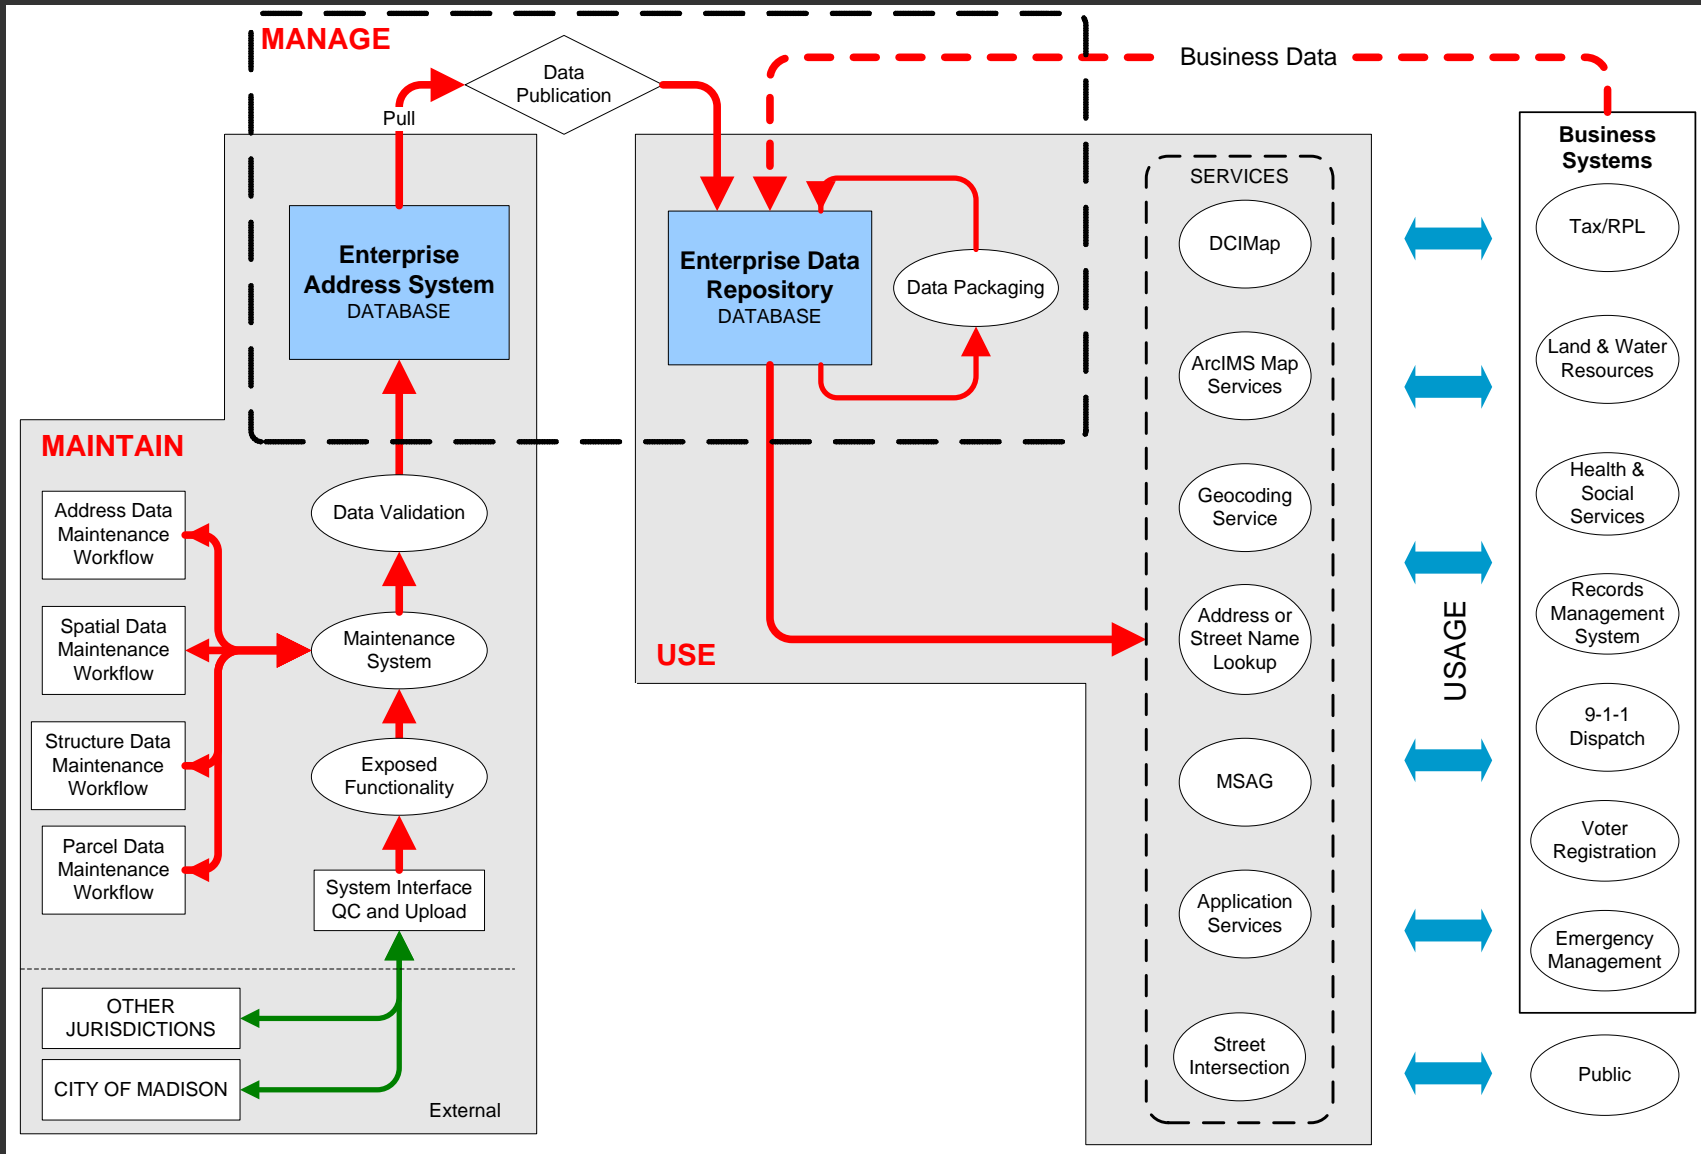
MANAGE

Data Publication

Pull

Business Data

Business Systems

Enterprise Address System
DATABASE

Enterprise Data Repository
DATABASE

Data Packaging

SERVICES

DCIMap

ArcIMS Map Services

Geocoding Service

Address or Street Name Lookup

MSAG

Application Services

Street Intersection

USAGE

Tax/RPL

Land & Water Resources

Health & Social Services

Records Management System

9-1-1 Dispatch

Voter Registration

Emergency Management

Public

MAINTAIN

Address Data Maintenance Workflow

Spatial Data Maintenance Workflow

Structure Data Maintenance Workflow

Parcel Data Maintenance Workflow

Data Validation

Maintenance System

Exposed Functionality

System Interface QC and Upload

USE

OTHER JURISDICTIONS

CITY OF MADISON

External